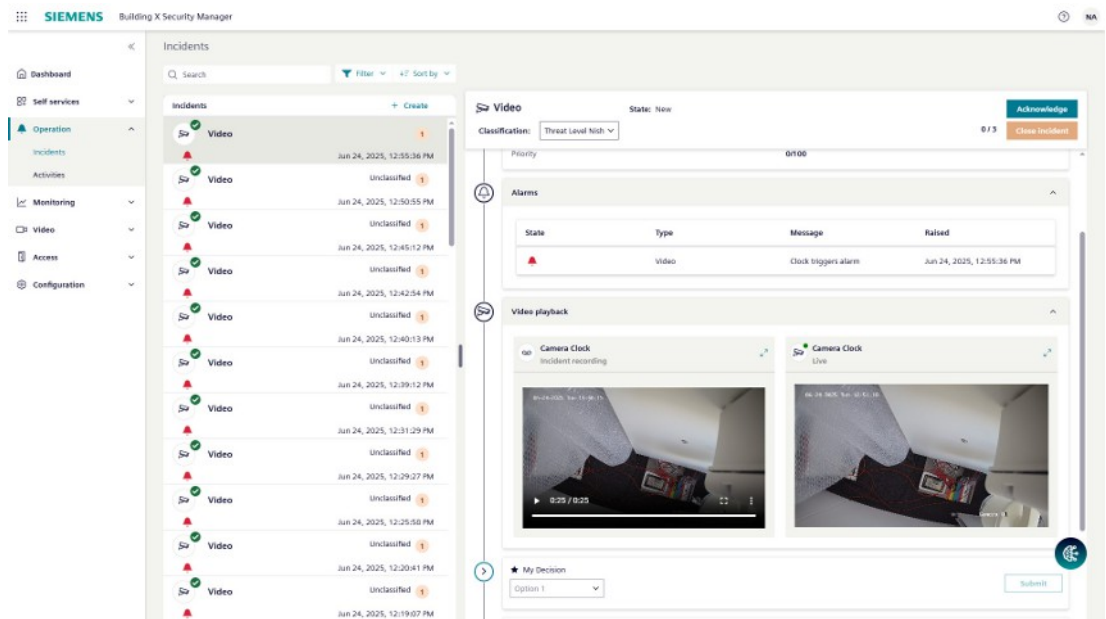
SIEMENS Building X Security Manager

NA

Dashboard
Self services
Operation
Incidents
Activities
Monitoring
Video
Access
Configuration

Incidents

Search
Filter
Sort by

Incidents
+ Create

Video
1
Jun 24, 2025, 12:55:36 PM

Video
Unclassified 1
Jun 24, 2025, 12:50:55 PM

Video
Unclassified 1
Jun 24, 2025, 12:45:12 PM

Video
Unclassified 1
Jun 24, 2025, 12:42:54 PM

Video
Unclassified 1
Jun 24, 2025, 12:40:13 PM

Video
Unclassified 1
Jun 24, 2025, 12:39:12 PM

Video
Unclassified 1
Jun 24, 2025, 12:31:29 PM

Video
Unclassified 1
Jun 24, 2025, 12:29:27 PM

Video
Unclassified 1
Jun 24, 2025, 12:25:58 PM

Video
Unclassified 1
Jun 24, 2025, 12:20:41 PM

Video
Unclassified 1
Jun 24, 2025, 12:19:07 PM

Video
State: New
Classification: Threat Level Nish
Acknowledge
0 / 5
Close incident

Priority
0/100

Alarms

| State | Type | Message | Raised |
|---|---|---|---|
| | Video | Clock triggers alarm | Jun 24, 2025, 12:55:36 PM |

Video playback

Camera Clock
Incident recording

Camera Clock
Live

06-24-2025
0:25 / 0:25

06-24-2025

My Decision
Option 1
Submit